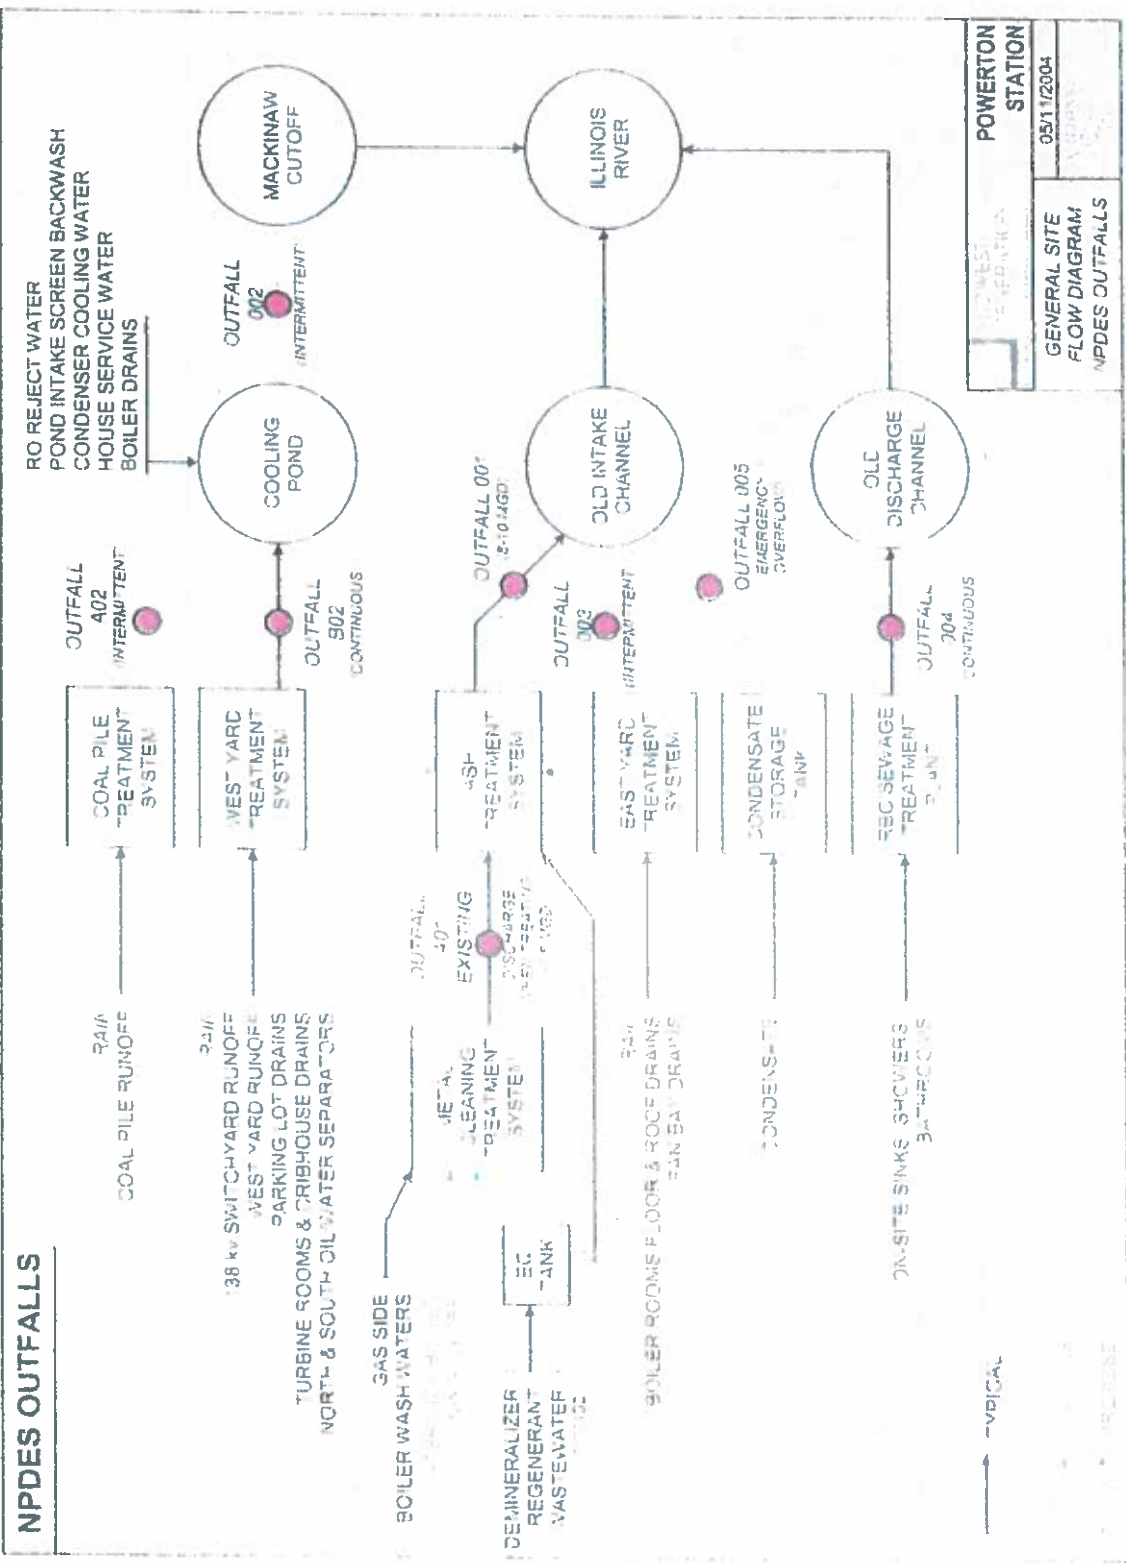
NPDES OUTFALLS

RAIN
COAL PILE RUNOFF

RAIN
138 kV SWITCHYARD RUNOFF
WEST YARD RUNOFF
PARKING LOT DRAINS
TURBINE ROOMS & CRIBHOUSE DRAINS
NORTH & SOUTH OIL WATER SEPARATORS

GAS SIDE
BOILER WASH WATERS
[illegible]

DEMINERALIZER
REGENERANT
WASTEWATER
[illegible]

EC
TANK

METAL
CLEANING
TREATMENT
SYSTEM

OUTFALL
401
EXISTING
DISCHARGE
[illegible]

RAIN
BOILER ROOMS FLOOR & ROOF DRAINS
FAN BAY DRAINS

CONDENSATE

ON-SITE SINKS, SHOWERS
BATHROOMS

TYPICAL
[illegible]

COAL PILE
TREATMENT
SYSTEM

WEST YARD
TREATMENT
SYSTEM

ASH
TREATMENT
SYSTEM

EAST YARD
TREATMENT
SYSTEM

CONDENSATE
STORAGE
TANK

RBC SEWAGE
TREATMENT
PLANT

OUTFALL
402
INTERMITTENT

OUTFALL
502
CONTINUOUS

OUTFALL 001
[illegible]

OUTFALL
003
INTERMITTENT

OUTFALL 005
EMERGENCY
OVERFLOW

OUTFALL
304
CONTINUOUS

RO REJECT WATER
POND INTAKE SCREEN BACKWASH
CONDENSER COOLING WATER
HOUSE SERVICE WATER
BOILER DRAINS

COOLING
POND

OUTFALL
002
INTERMITTENT

OLD INTAKE
CHANNEL

OLD
DISCHARGE
CHANNEL

MACKINAW
CUTOFF

ILLINOIS
RIVER

MIDWEST
GENERATION

GENERAL SITE
FLOW DIAGRAM
NPDES OUTFALLS

POWERTON
STATION

05/11/2004

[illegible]